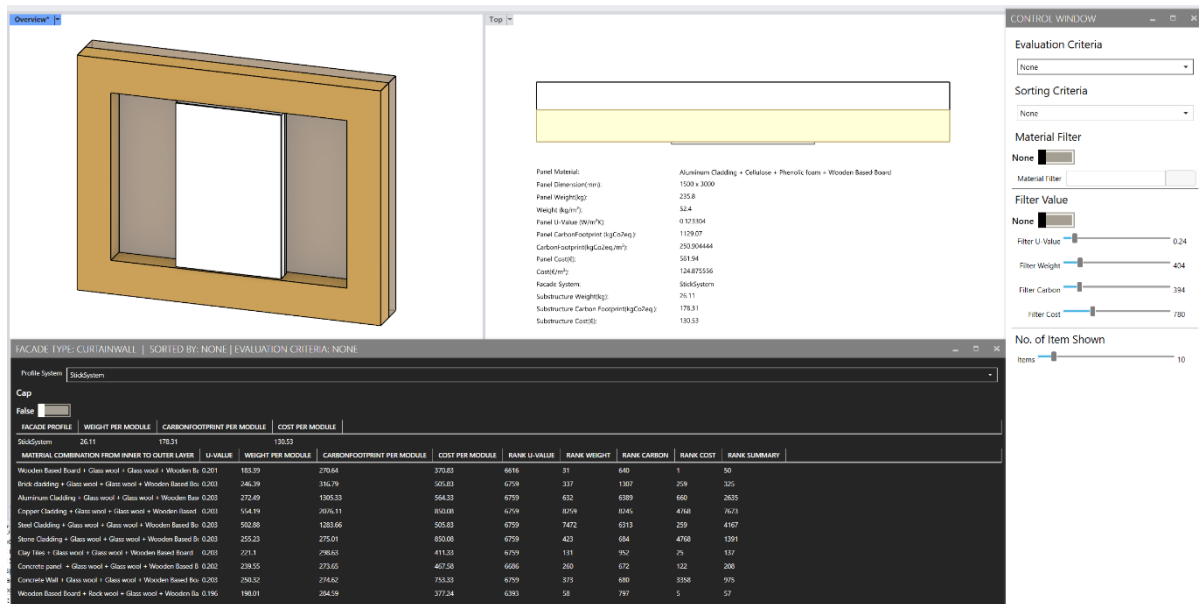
Overview*

Top

Panel Material: Aluminum Cladding + Cellulose + Phenolic foam + Wooden Based Board
Panel Dimension(mm): 1500 x 3000
Panel Weight(kg): 235.8
Weight (kg/m²): 52.4
Panel U-Value (W/m²K): 0.123304
Panel CarbonFootprint (kgCo2eq.): 1129.07
CarbonFootprint(kgCo2eq./m²): 250.904444
Panel Cost(€): 561.94
Cost(€/m²): 124.875556
Facade System: StickSystem
Substructure Weight(kg): 26.11
Substructure Carbon Footprint(kgCo2eq.): 178.31
Substructure Cost(€): 130.53

CONTROL WINDOW

Evaluation Criteria
None

Sorting Criteria
None

Material Filter
None
Material Filter

Filter Value
None
Filter U-Value 0.24
Filter Weight 404
Filter Carbon 394
Filter Cost 780

No. of Item Shown
Items 10

FACADE TYPE: CURTAINWALL | SORTED BY: NONE | EVALUATION CRITERIA: NONE

Profile System StickSystem

Cap
False

| FACADE PROFILE | WEIGHT PER MODULE | CARBONFOOTPRINT PER MODULE | COST PER MODULE |
|---|---|---|---|
| StickSystem | 26.11 | 178.31 | 130.53 |

| MATERIAL COMBINATION FROM INNER TO OUTER LAYER | U-VALUE | WEIGHT PER MODULE | CARBONFOOTPRINT PER MODULE | COST PER MODULE | RANK U-VALUE | RANK WEIGHT | RANK CARBON | RANK COST | RANK SUMMARY |
|---|---|---|---|---|---|---|---|---|---|
| Wooden Based Board + Glass wool + Glass wool + Wooden Ba | 0.201 | 183.39 | 270.64 | 370.83 | 6616 | 31 | 640 | 1 | 50 |
| Brick cladding + Glass wool + Glass wool + Wooden Based Bo | 0.203 | 246.39 | 316.79 | 505.83 | 6759 | 337 | 1307 | 259 | 325 |
| Aluminum Cladding + Glass wool + Glass wool + Wooden Bas | 0.203 | 272.49 | 1305.33 | 564.33 | 6759 | 632 | 6389 | 660 | 2635 |
| Copper Cladding + Glass wool + Glass wool + Wooden Based | 0.203 | 554.19 | 2076.11 | 850.08 | 6759 | 8059 | 8245 | 4768 | 7673 |
| Steel Cladding + Glass wool + Glass wool + Wooden Based Bo | 0.203 | 502.88 | 1283.66 | 505.83 | 6759 | 7472 | 6313 | 259 | 4167 |
| Stone Cladding + Glass wool + Glass wool + Wooden Based Bo | 0.203 | 255.23 | 275.01 | 850.08 | 6759 | 423 | 684 | 4768 | 1391 |
| Clay Tiles + Glass wool + Glass wool + Wooden Based Board | 0.203 | 221.1 | 298.63 | 411.33 | 6759 | 131 | 952 | 25 | 137 |
| Concrete panel + Glass wool + Glass wool + Wooden Based B | 0.202 | 239.55 | 273.65 | 467.58 | 6686 | 260 | 672 | 122 | 208 |
| Concrete Wall + Glass wool + Glass wool + Wooden Based Bo | 0.203 | 250.32 | 274.62 | 733.33 | 6759 | 373 | 680 | 3358 | 975 |
| Wooden Based Board + Rock wool + Glass wool + Wooden Ba | 0.196 | 198.01 | 284.59 | 377.24 | 6393 | 58 | 797 | 5 | 57 |